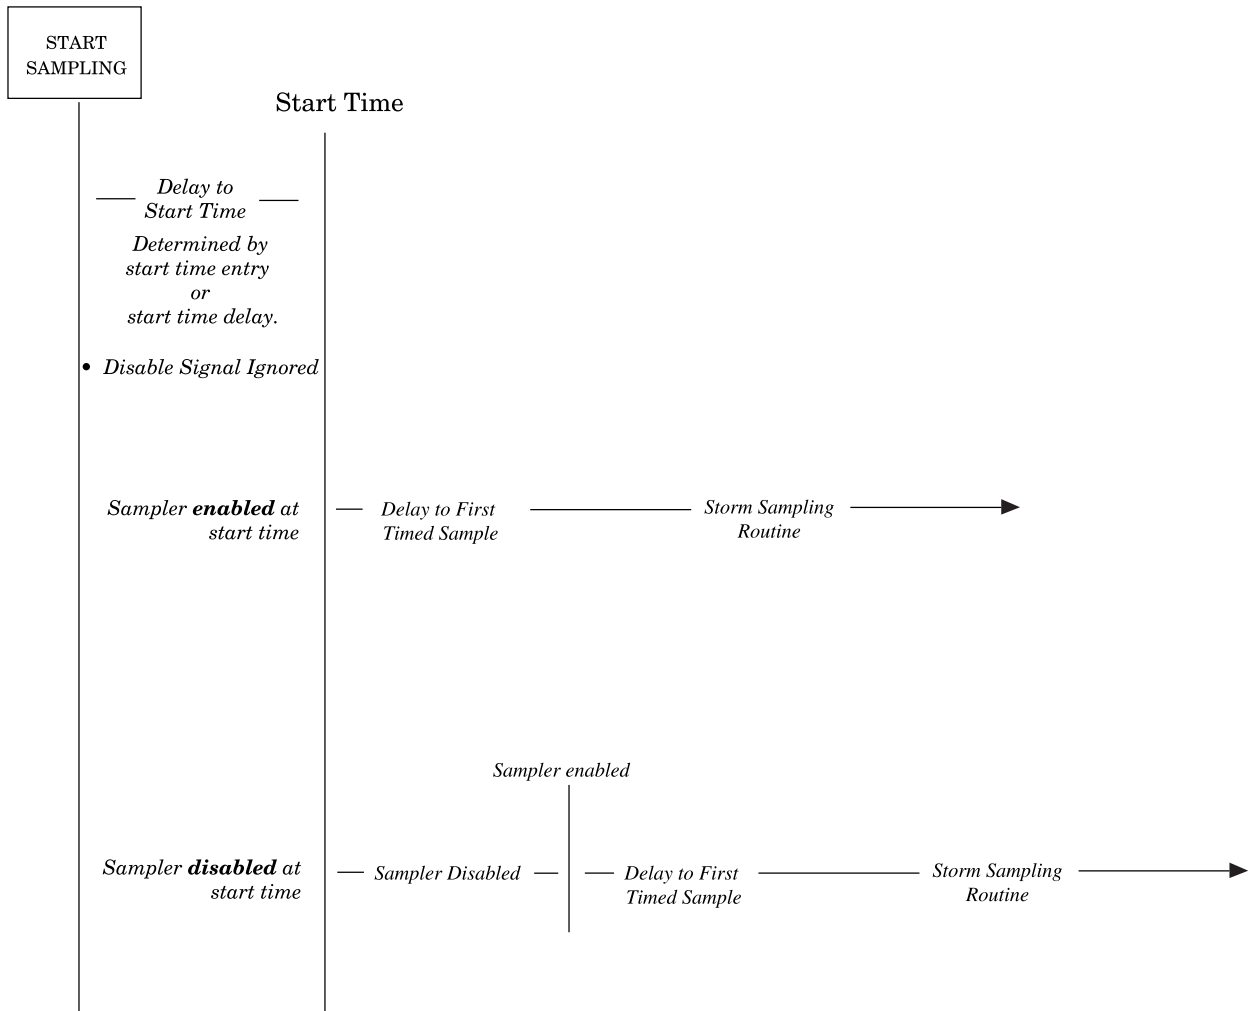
START SAMPLING

Start Time

Delay to Start Time

Determined by start time entry or start time delay.

• Disable Signal Ignored

Sampler **enabled** at start time

Delay to First Timed Sample

Storm Sampling Routine

Sampler enabled

Sampler **disabled** at start time

Sampler Disabled

Delay to First Timed Sample

Storm Sampling Routine